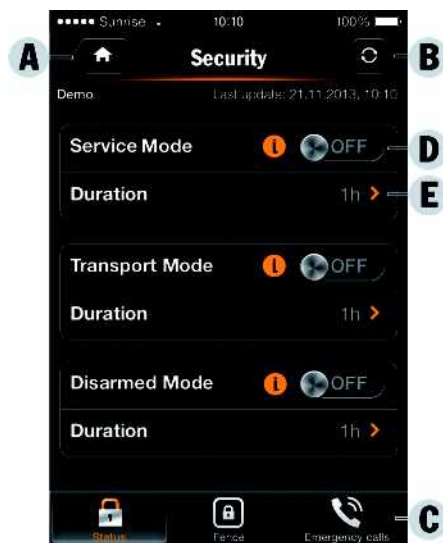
••••• Sunrise 10:10 100%

A

Security

B

Demo Last update: 21.11.2013, 10:10

Service Mode OFF

D

Duration 1h

E

Transport Mode OFF

Duration 1h

Disarmed Mode OFF

Duration 1h

Status Fence Emergency calls

C